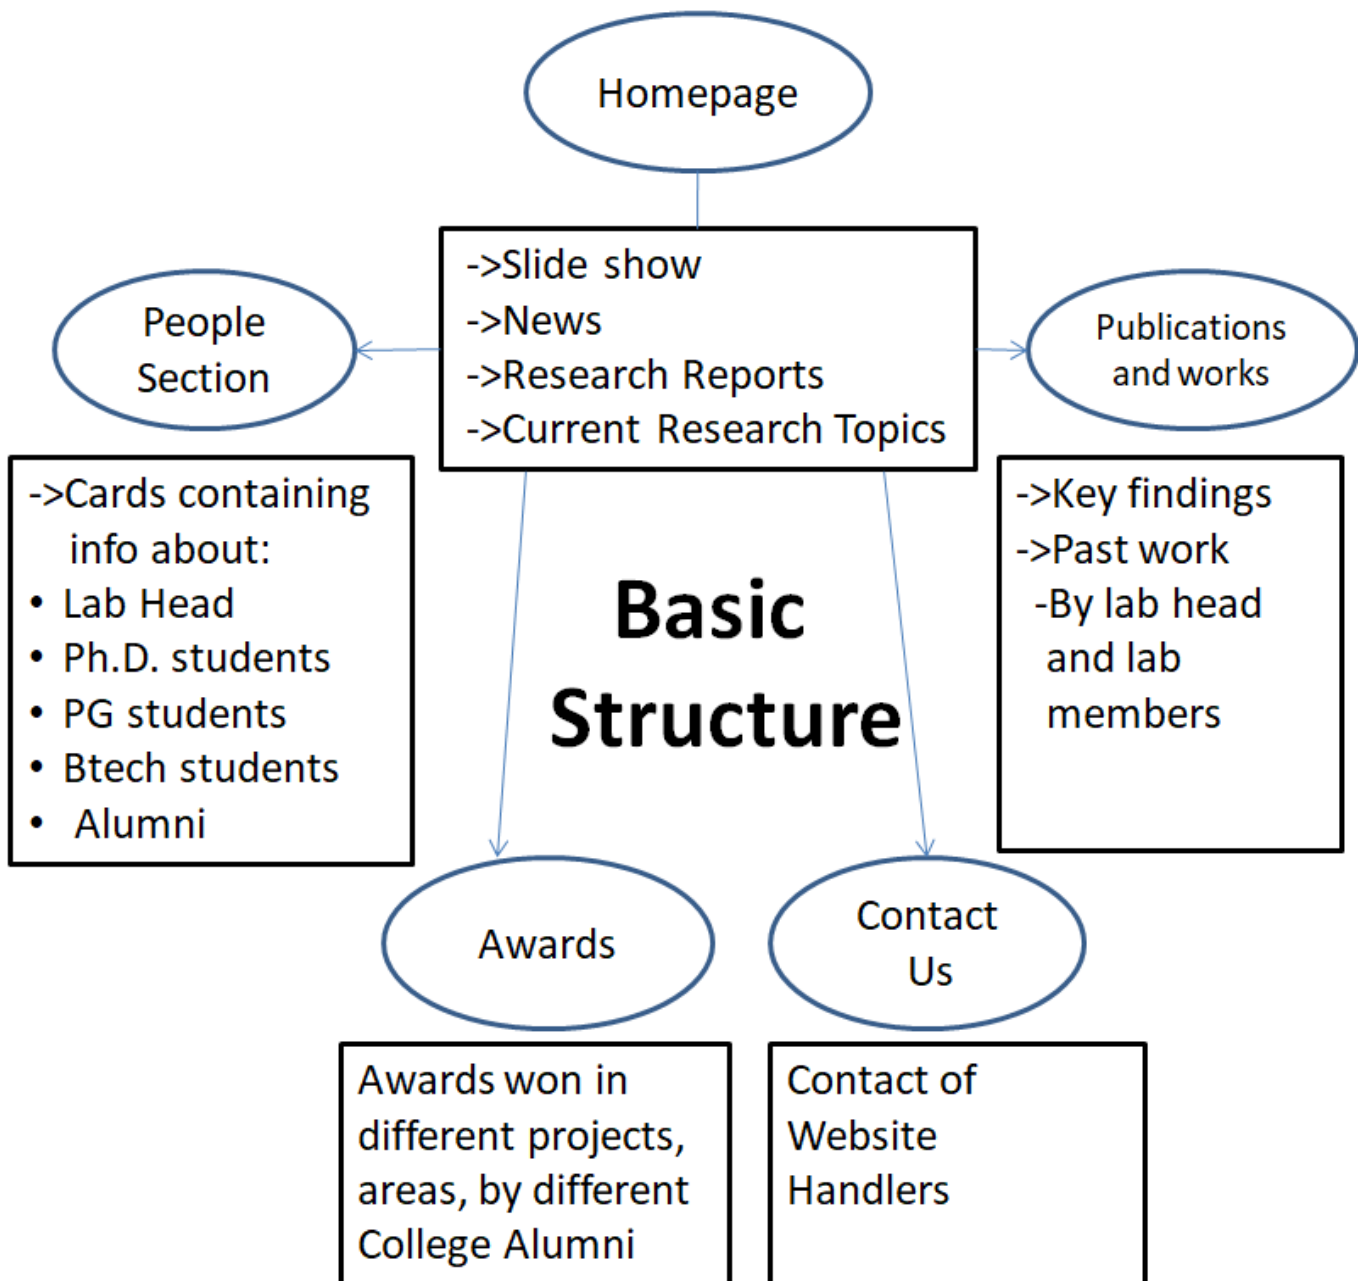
Homepage

->Slide show
->News
->Research Reports
->Current Research Topics

People Section

->Cards containing info about:
• Lab Head
• Ph.D. students
• PG students
• Btech students
• Alumni

Publications and works

->Key findings
->Past work
-By lab head and lab members

Basic Structure

Awards

Awards won in different projects, areas, by different College Alumni

Contact Us

Contact of Website Handlers